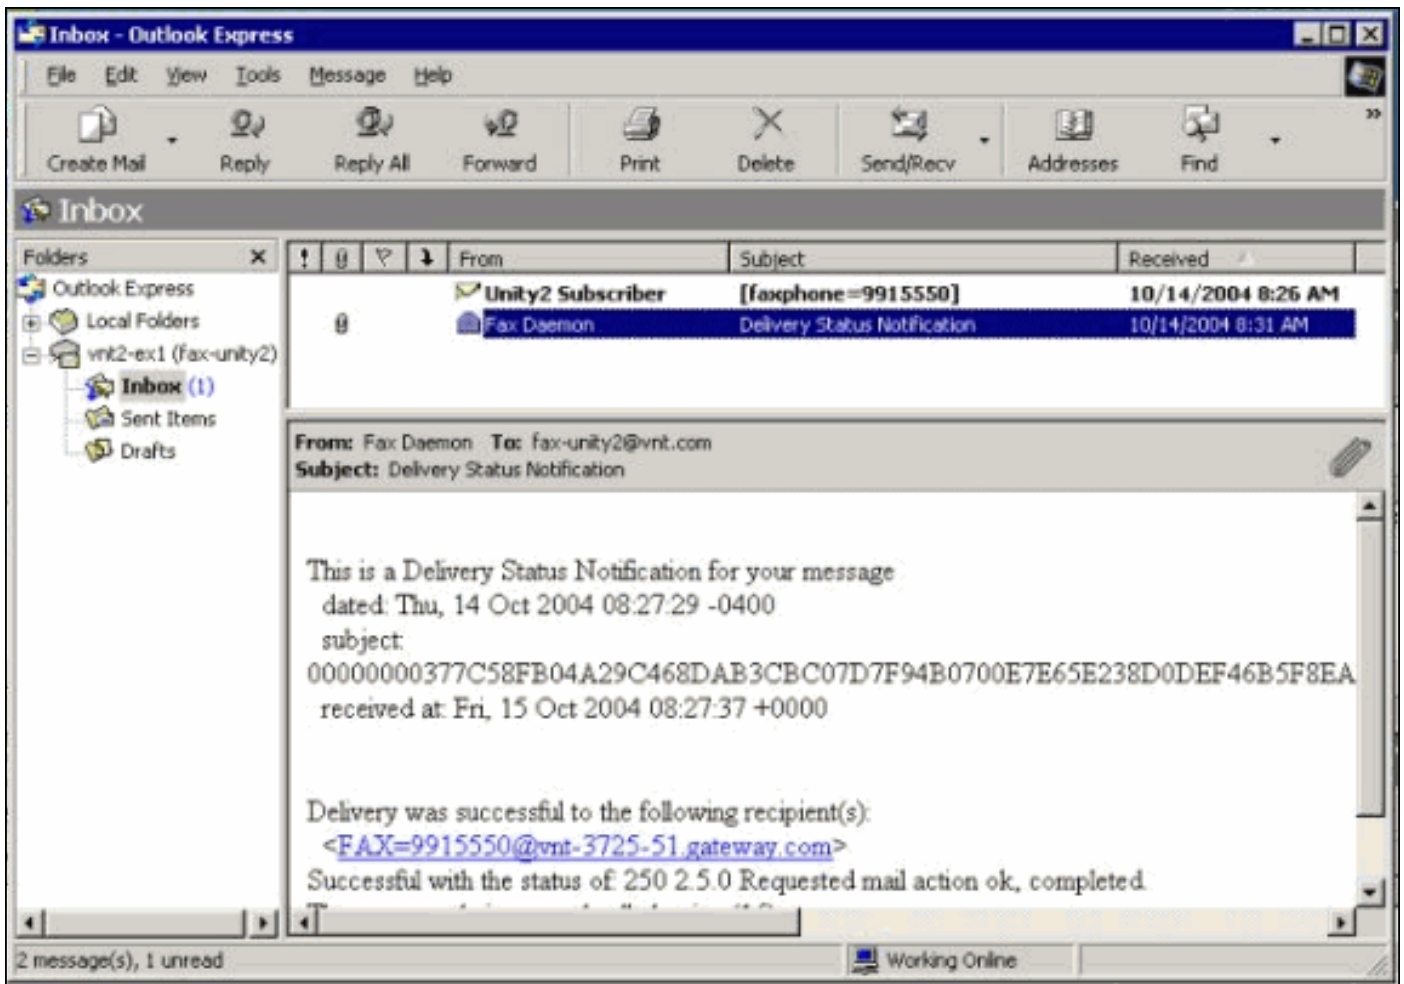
Inbox - Outlook Express

File Edit View Tools Message Help

Create Mail Reply Reply All Forward Print Delete Send/Recv Addresses Find

Inbox

Folders

Outlook Express
Local Folders
vnt2-ex1 (fax-unity2)
Inbox (1)
Sent Items
Drafts

| ! | | | | From | Subject | Received |
|---|---|---|---|---|---|---|
| | | | | Unity2 Subscriber | [faxphone=9915550] | 10/14/2004 8:26 AM |
| | | | | Fax Daemon | Delivery Status Notification | 10/14/2004 8:31 AM |

From: Fax Daemon To: fax-unity2@vnt.com
Subject: Delivery Status Notification

This is a Delivery Status Notification for your message
dated: Thu, 14 Oct 2004 08:27:29 -0400
subject:
00000000377C58FB04A29C468DAB3CBC07D7F94B0700E7E65E238D0DEF46B5F8EA
received at: Fri, 15 Oct 2004 08:27:37 +0000

Delivery was successful to the following recipient(s):
<FAX=9915550@vnt-3725-51.gateway.com>
Successful with the status of: 250 2.5.0 Requested mail action ok, completed
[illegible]

2 message(s), 1 unread

Working Online